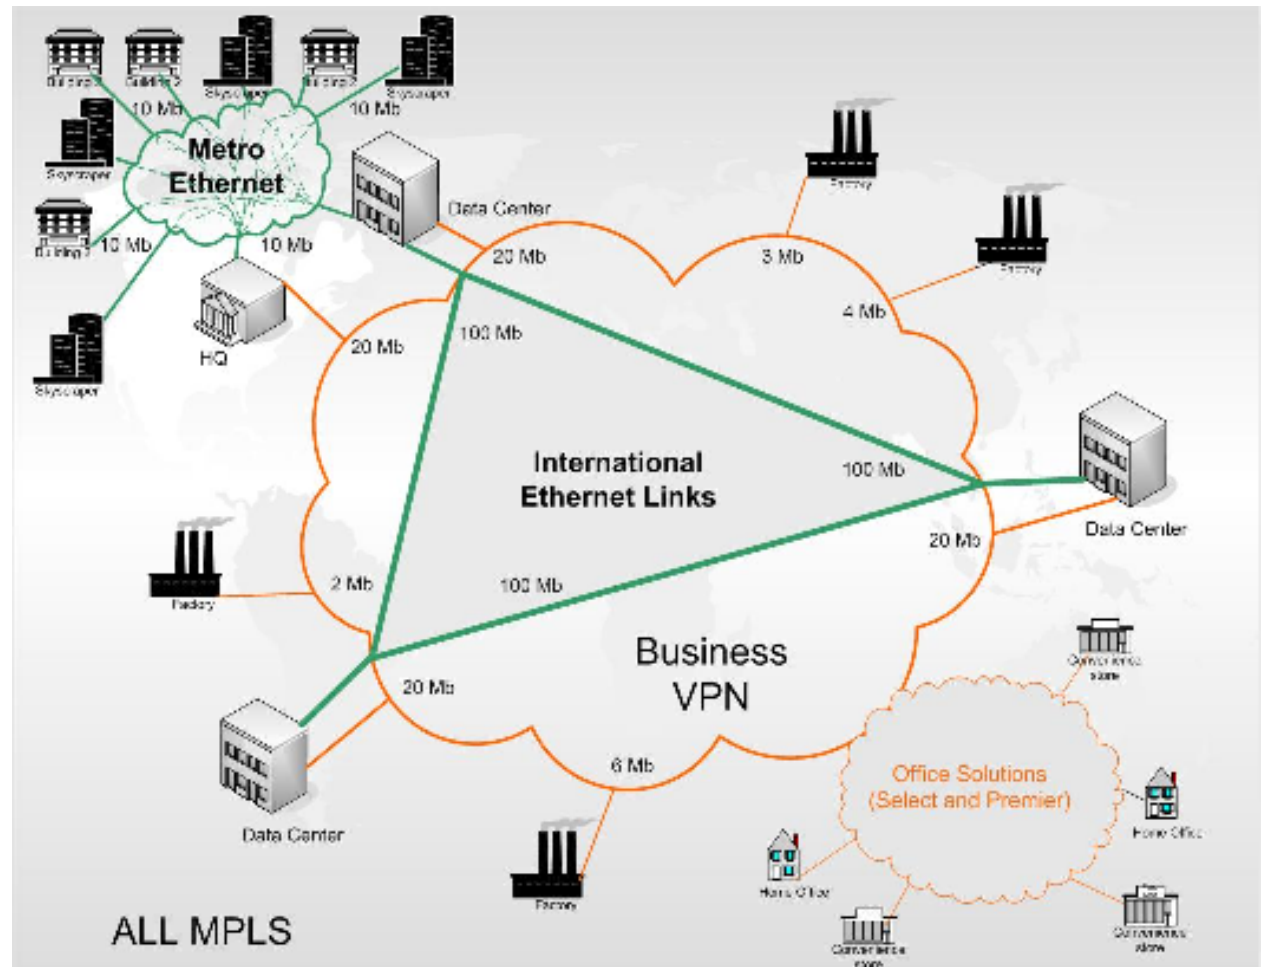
Building 1
Building 2
Skyscraper
Building 3
Skyscraper
10 Mb
10 Mb
Skyscraper
Metro Ethernet
Building 1
10 Mb
10 Mb
Skyscraper
HQ
Data Center
20 Mb
Factory
3 Mb
Factory
4 Mb
20 Mb
100 Mb
International Ethernet Links
100 Mb
Data Center
20 Mb
Factory
2 Mb
100 Mb
Business VPN
Convenience store
20 Mb
Data Center
6 Mb
Factory
Office Solutions (Select and Premier)
Home Office
Home Office
Convenience store
Convenience store
ALL MPLS